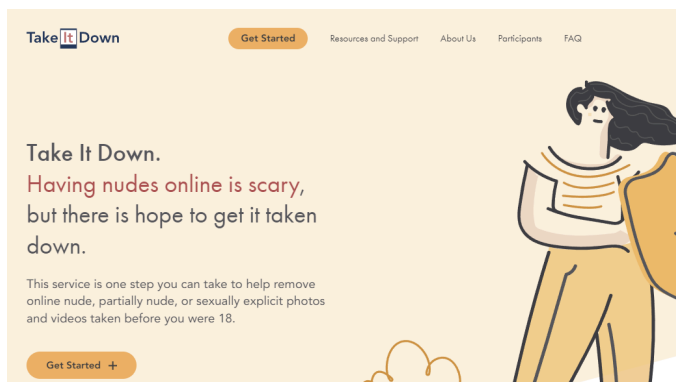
Take It Down

Get Started

Resources and Support

About Us

Participants

FAQ

Take It Down.
Having nudes online is scary, but there is hope to get it taken down.

This service is one step you can take to help remove online nude, partially nude, or sexually explicit photos and videos taken before you were 18.

Get Started +